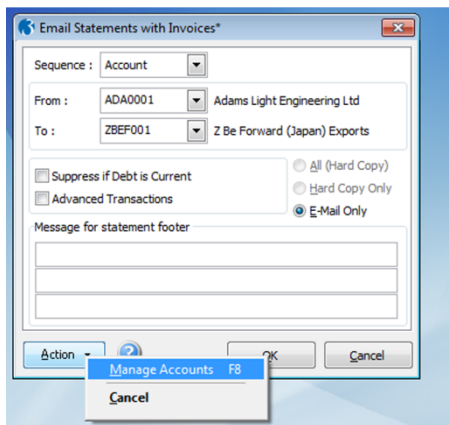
Email Statements with Invoices*

Sequence : Account

From : ADA0001 Adams Light Engineering Ltd

To : ZBEF001 Z Be Forward (Japan) Exports

Suppress if Debt is Current

Advanced Transactions

All (Hard Copy)

Hard Copy Only

E-Mail Only

Message for statement footer

Action

Manage Accounts F8

Cancel

OK

Cancel